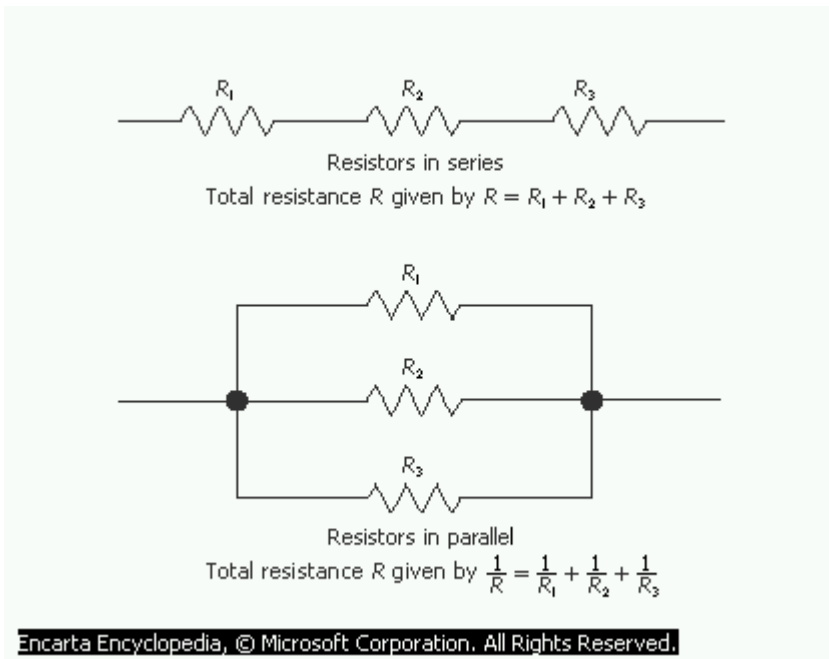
$R_1$ $R_2$ $R_3$

Resistors in series

Total resistance $R$ given by $R = R_1 + R_2 + R_3$

$R_1$

$R_2$

$R_3$

Resistors in parallel

Total resistance $R$ given by $\frac{1}{R} = \frac{1}{R_1} + \frac{1}{R_2} + \frac{1}{R_3}$

Encarta Encyclopedia, © Microsoft Corporation. All Rights Reserved.